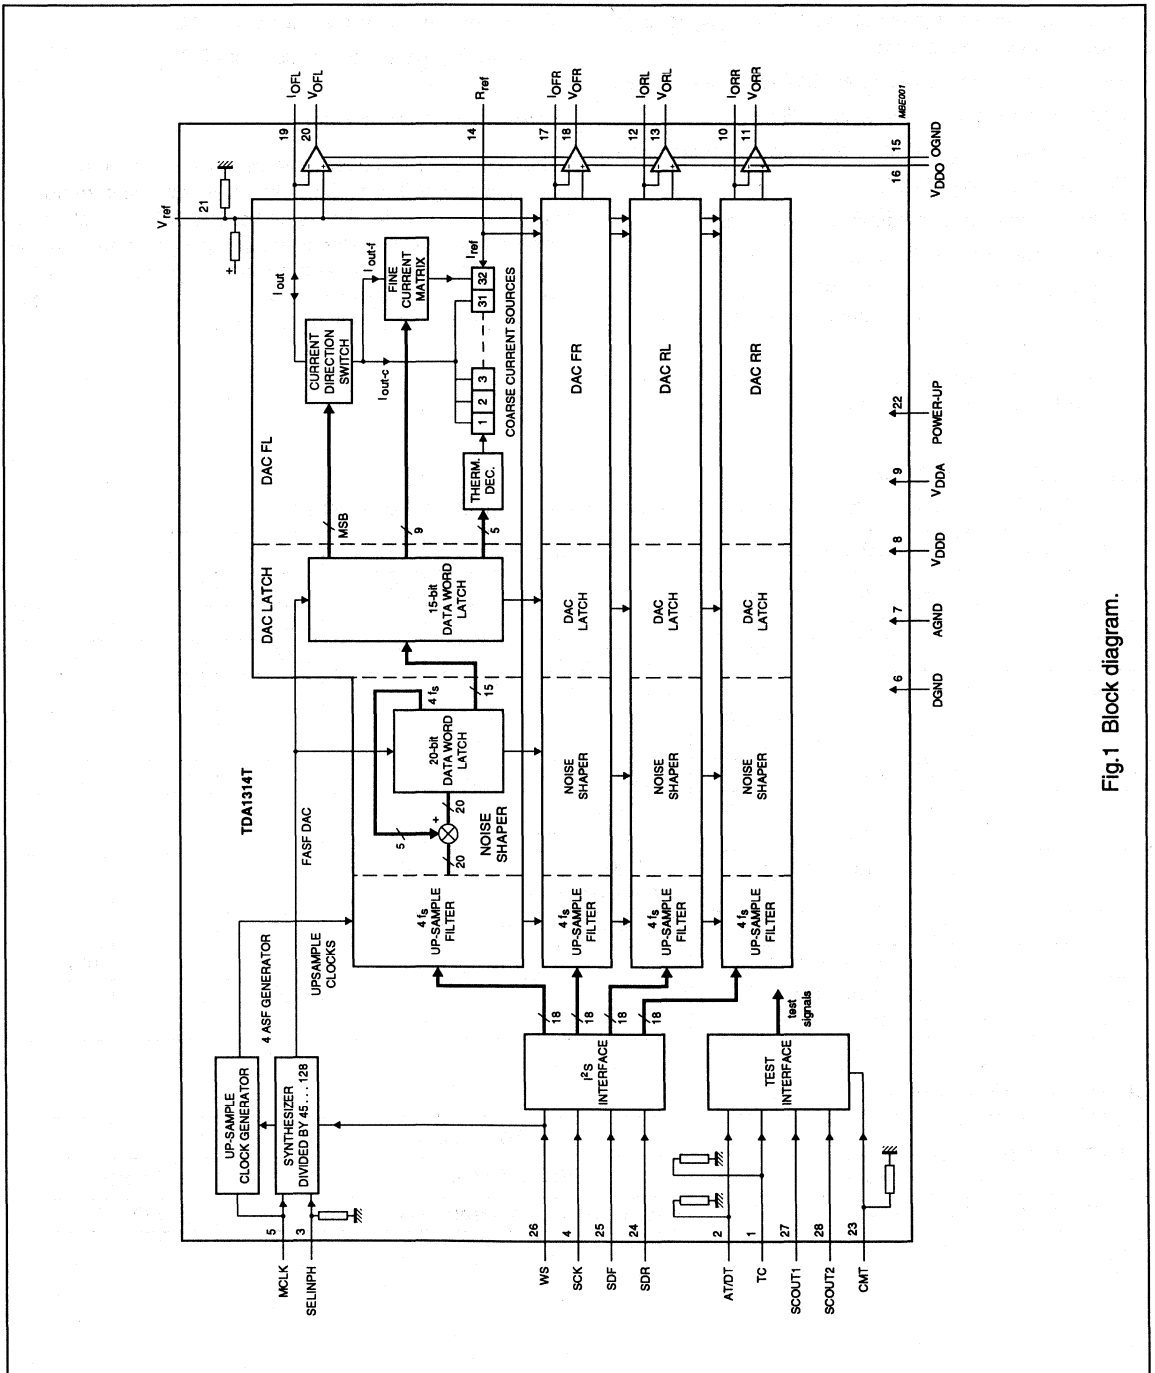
TDA1314T

MCLK 5
SELINPH 3

UP-SAMPLE CLOCK GENERATOR

SYNTHESIZER DIVIDED BY 45 . . . 128

4 ASF GENERATOR

UPSAMPLE CLOCKS

FASF DAC

WS 26
SCK 4
SDF 25
SDR 24

$I^2S$ INTERFACE

18
18
18
18

AT/DT 2
TC 1
SCOUT1 27
SCOUT2 28
CMT 23

TEST INTERFACE

test signals

$4f_s$ UP-SAMPLE FILTER

20
5
+
20
NOISE SHAPER

20-bit DATA WORD LATCH

$4f_s$

15

DAC LATCH

15-bit DATA WORD LATCH

MSB
9
5

DAC FL

CURRENT DIRECTION SWITCH

$I_{out-c}$

$I_{out}$

FINE CURRENT MATRIX

$I_{out-f}$

THERM. DEC.

1 2 3 31 32

COARSE CURRENT SOURCES

$I_{ref}$

$V_{ref}$ 21

$I_{OFL}$ 19
$V_{OFL}$ 20

$R_{ref}$ 14

$I_{OFR}$ 17
$V_{OFR}$ 18

$I_{ORL}$ 12
$V_{ORL}$ 13

$I_{ORR}$ 10
$V_{ORR}$ 11

MBE001

15 OGND
16 $V_{DDO}$

$4f_s$ UP-SAMPLE FILTER
NOISE SHAPER
DAC LATCH
DAC FR

$4f_s$ UP-SAMPLE FILTER
NOISE SHAPER
DAC LATCH
DAC RL

$4f_s$ UP-SAMPLE FILTER
NOISE SHAPER
DAC LATCH
DAC RR

6 DGND
7 AGND
8 $V_{DDD}$
9 $V_{DDA}$
22 POWER-UP

Fig.1 Block diagram.